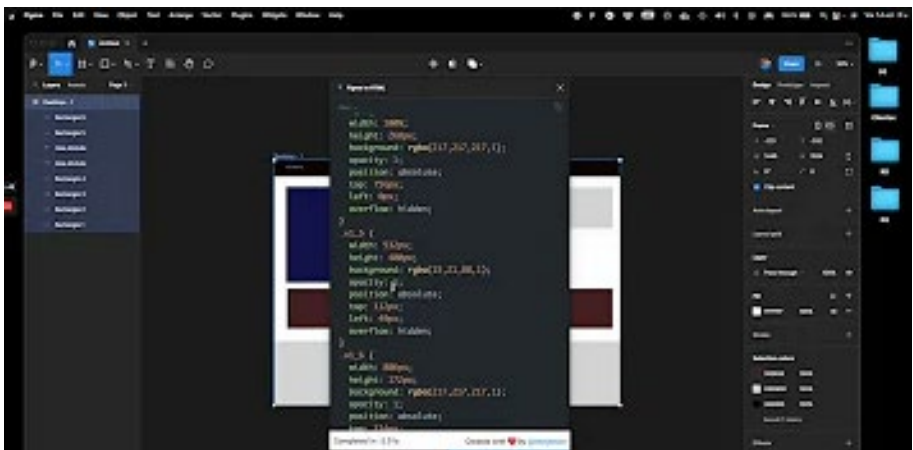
Figma File Edit View Object Text Arrange Vector Plugins Widgets Window Help

Layers Assets Page 1

Frame 1

Figma to HTML

width: 390px;
height: 260px;
background: rgba(217,217,217,1);
opacity: 1;
position: absolute;
top: 73px;
left: 0px;
overflow: hidden;
}
.v1_5 {
width: 332px;
height: 400px;
background: rgba(33,23,88,1);
opacity: 1;
position: absolute;
top: 112px;
left: 40px;
overflow: hidden;
}
.v1_6 {
width: 300px;
height: 232px;
background: rgba(217,217,217,1);
opacity: 1;
position: absolute;

Completed in 0.37s

Design Prototype Inspect

Frame

Clip content

Auto layout

Layout grid

Layer

Fill

Stroke

Selection colors

Effects